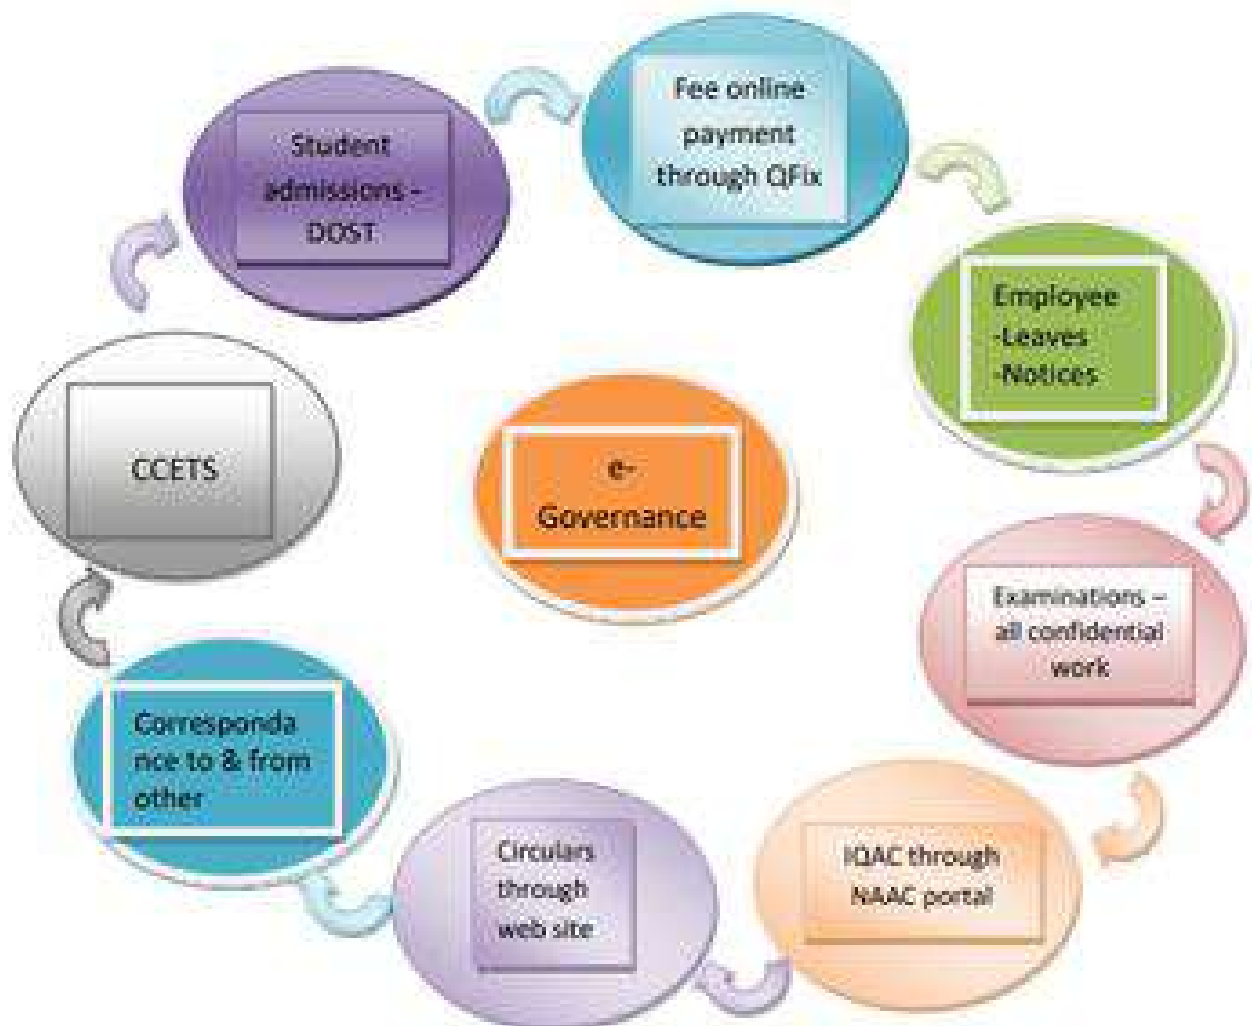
e-Governance

Student admissions - DOST

Fee online payment through QFix

Employee -Leaves -Notices

Examinations – all confidential work

IQAC through NAAC portal

Circulars through web site

Corresponda nce to & from other

CCETS